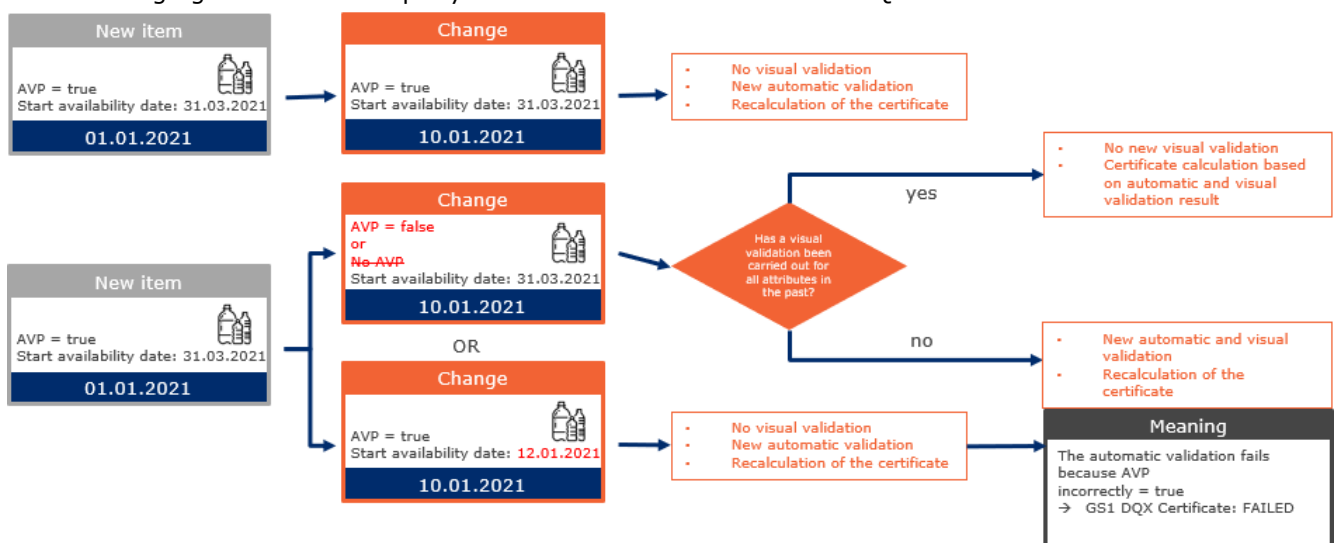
New item

AVP = true
Start availability date: 31.03.2021

01.01.2021

Change

AVP = true
Start availability date: 31.03.2021

10.01.2021

- No visual validation
- New automatic validation
- Recalculation of the certificate

Change

AVP = false
or
~~No AVP~~
Start availability date: 31.03.2021

10.01.2021

Has a visual validation been carried out for all attributes in the past?

yes

- No new visual validation
- Certificate calculation based on automatic and visual validation result

no

- New automatic and visual validation
- Recalculation of the certificate

New item

AVP = true
Start availability date: 31.03.2021

01.01.2021

OR

Change

AVP = true
Start availability date: 12.01.2021

10.01.2021

- No visual validation
- New automatic validation
- Recalculation of the certificate

Meaning

The automatic validation fails because AVP incorrectly = true
→ GS1 DQX Certificate: FAILED